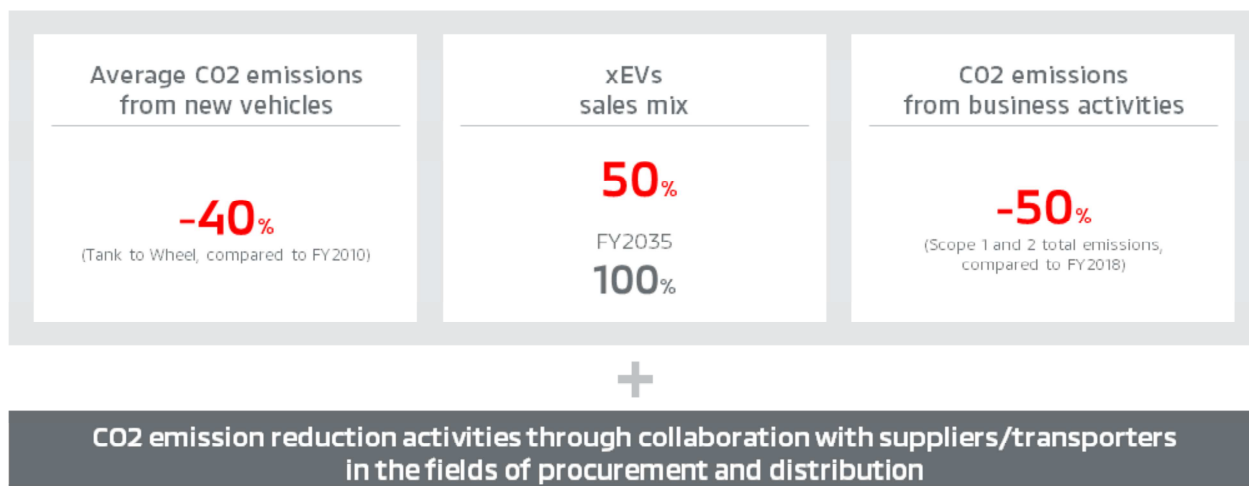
Average CO2 emissions from new vehicles

-40%
(Tank to Wheel, compared to FY2010)

xEVs sales mix

50%

FY2035
100%

CO2 emissions from business activities

-50%
(Scope 1 and 2 total emissions, compared to FY2018)

+

CO2 emission reduction activities through collaboration with suppliers/transporters in the fields of procurement and distribution